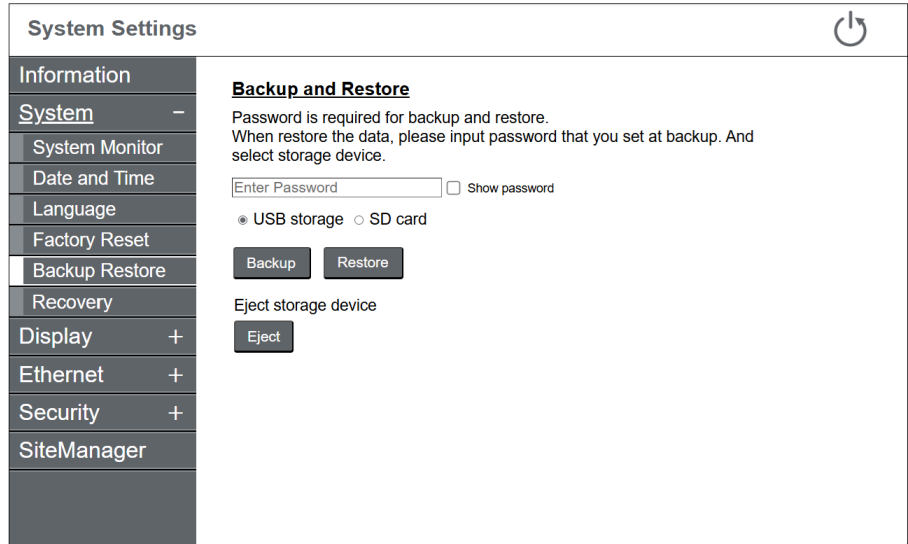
System Settings

Information
System −
System Monitor
Date and Time
Language
Factory Reset
Backup Restore
Recovery
Display +
Ethernet +
Security +
SiteManager

Backup and Restore

Password is required for backup and restore.
When restore the data, please input password that you set at backup. And select storage device.

Enter Password
Show password

USB storage SD card

Backup Restore

Eject storage device

Eject